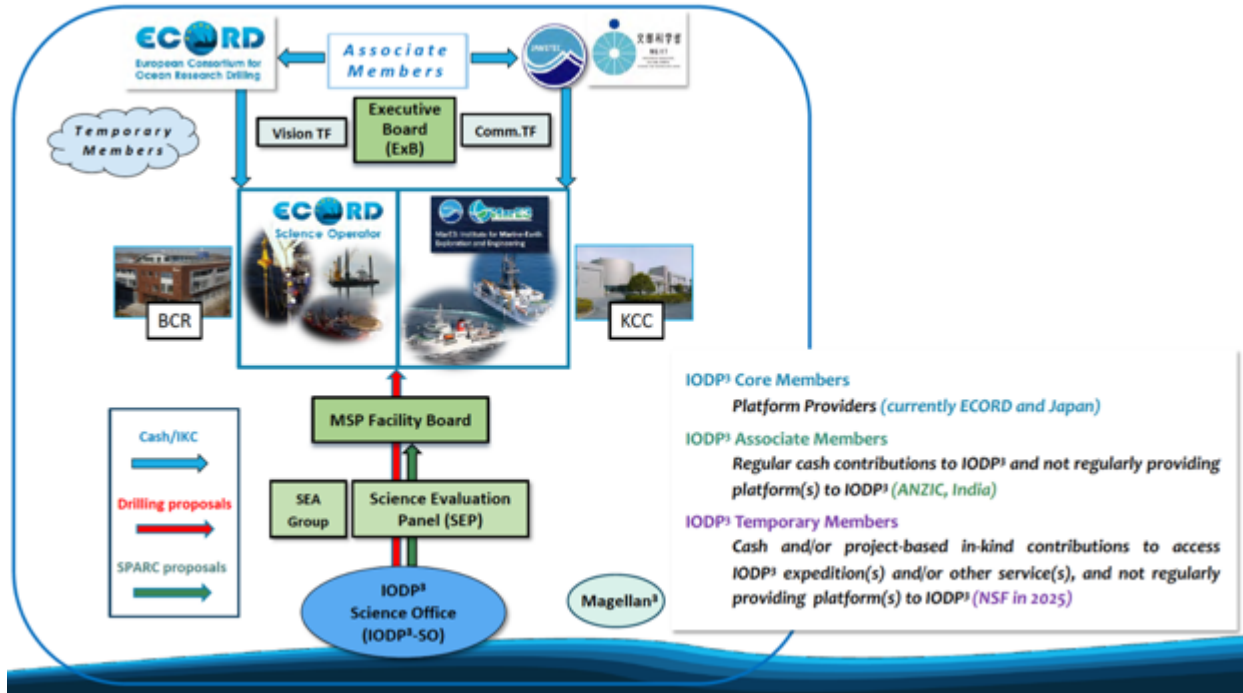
ECORD
European Consortium for Ocean Research Drilling

Associate Members

JAMSTEC

文部科学省
MEXT

Temporary Members

Vision TF

Executive Board (ExB)

Comm.TF

ECORD
Science Operator

MarE3
MarE3: Institute for Marine-Earth Exploration and Engineering

BCR

KCC

Cash/IKC

Drilling proposals

SPARC proposals

MSP Facility Board

SEA Group

Science Evaluation Panel (SEP)

IODP³ Science Office (IODP³-SO)

Magellan³

IODP³ Core Members
Platform Providers (currently ECORD and Japan)

IODP³ Associate Members
Regular cash contributions to IODP³ and not regularly providing platform(s) to IODP³ (ANZIC, India)

IODP³ Temporary Members
Cash and/or project-based in-kind contributions to access IODP³ expedition(s) and/or other service(s), and not regularly providing platform(s) to IODP³ (NSF in 2025)